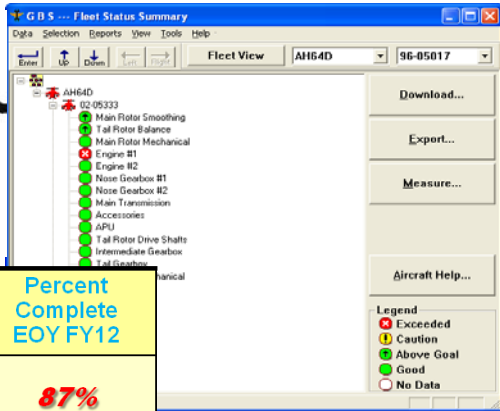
G B S --- Fleet Status Summary

Data Selection Reports View Tools Help

Enter Up Down Left Right Fleet View AH64D 96-05017

AH64D
02-05333
Main Rotor Smoothing
Tail Rotor Balance
Main Rotor Mechanical
Engine #1
Engine #2
Nose Gearbox #1
Nose Gearbox #2
Main Transmission
Accessories
APU
Tail Rotor Drive Shafts
Intermediate Gearbox
Tail Gearbox
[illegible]hanical

Download...
Export...
Measure...
Aircraft Help...

Legend
Exceeded
Caution
Above Goal
Good
No Data

Percent Complete EOY FY12

87%